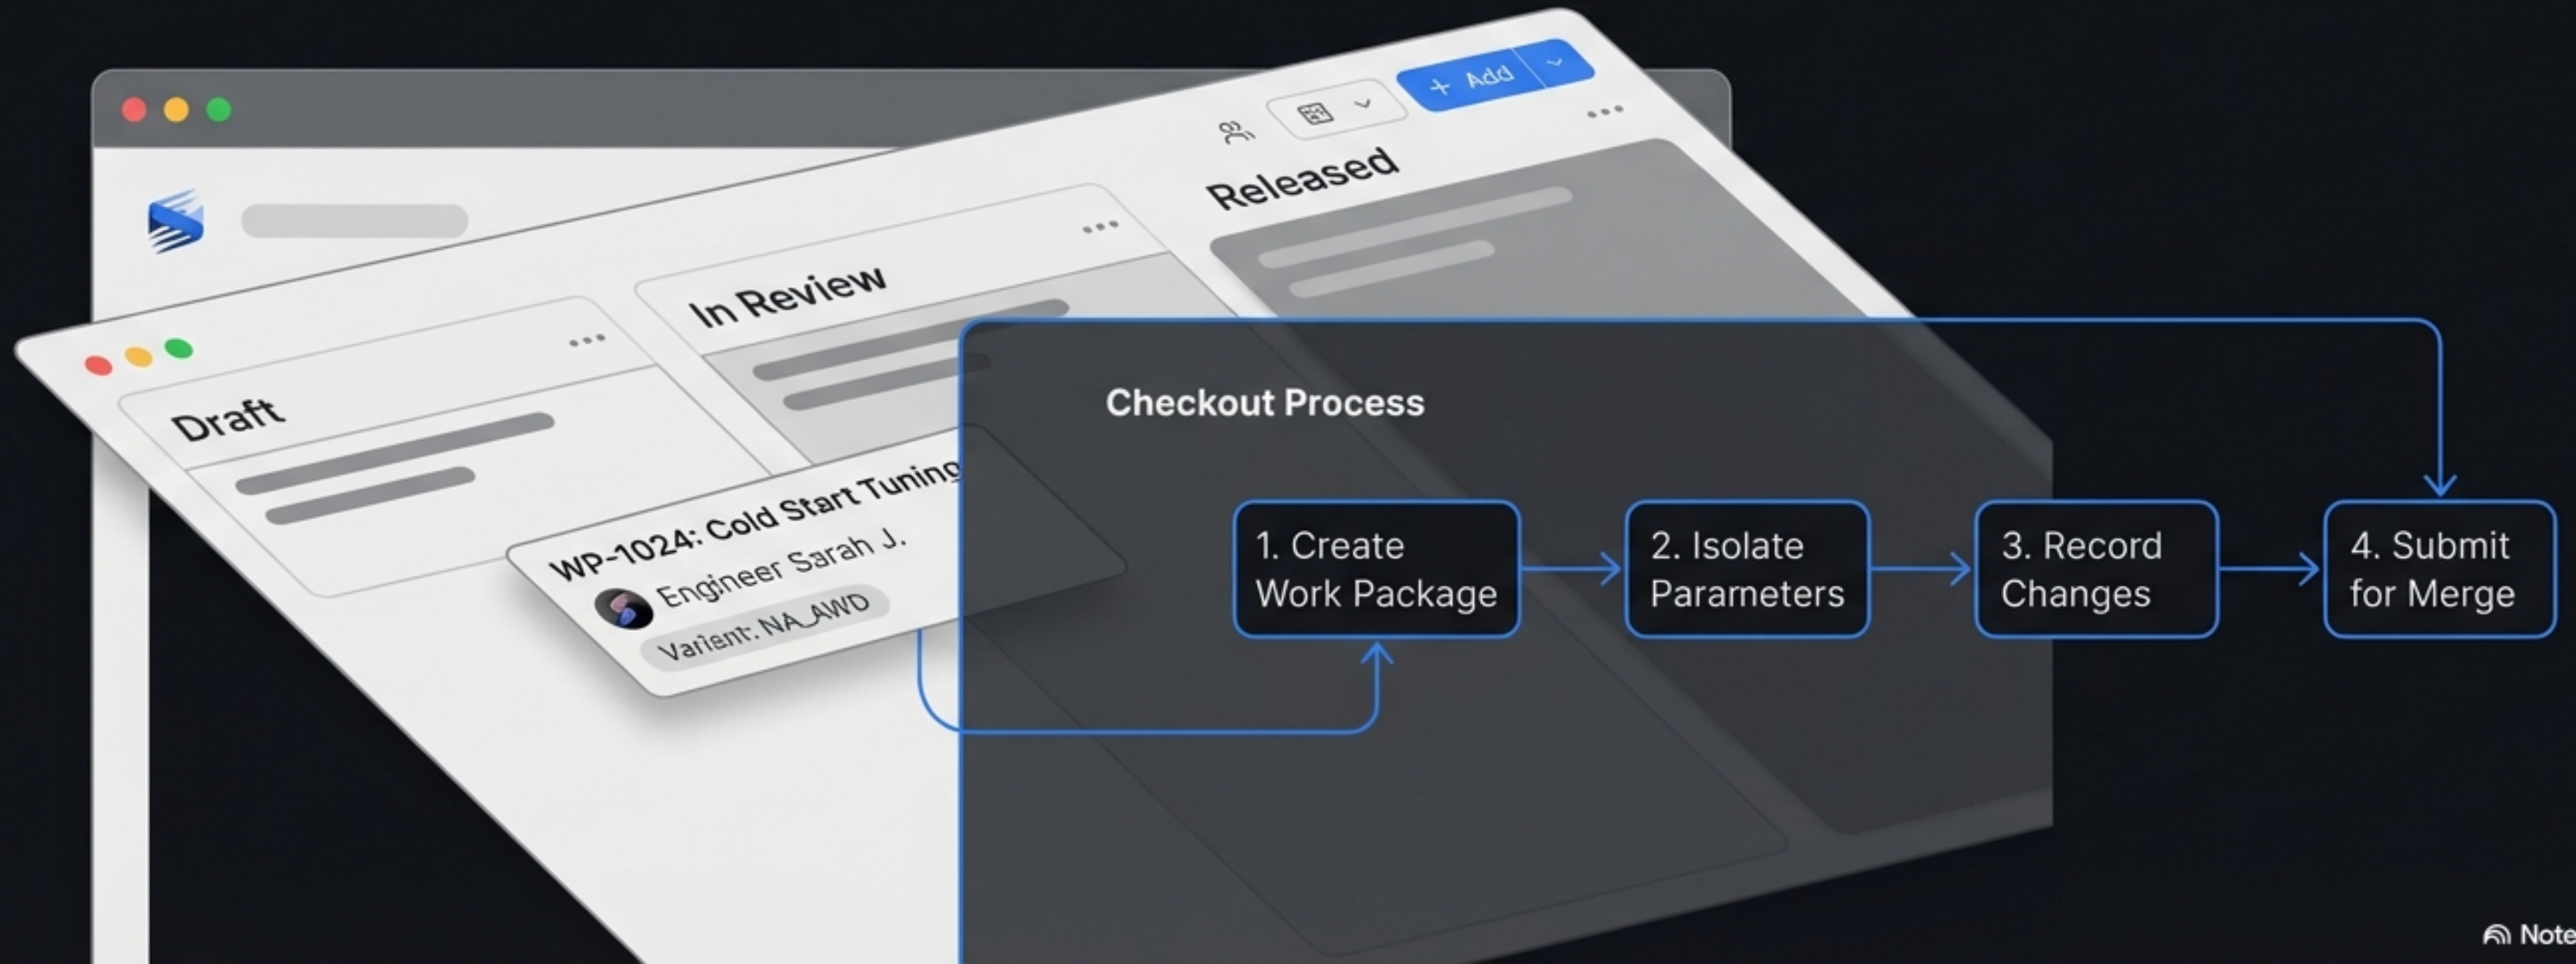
+ Add

Released

In Review

Draft

WP-1024: Cold Start Tuning

Engineer Sarah J.

Varient: NA_AWD

Checkout Process

1. Create Work Package

2. Isolate Parameters

3. Record Changes

4. Submit for Merge

Note